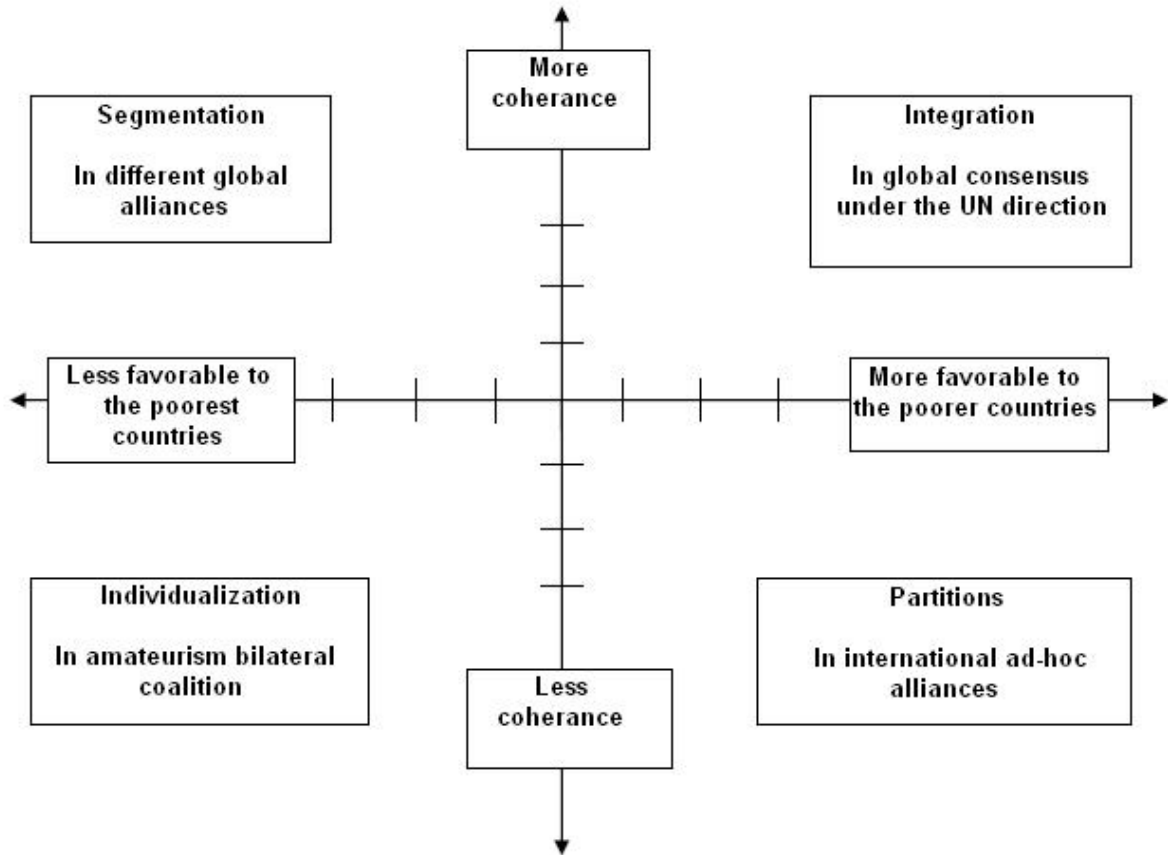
More coherance

Segmentation

In different global alliances

Integration

In global consensus under the UN direction

Less favorable to the poorest countries

More favorable to the poorer countries

Individualization

In amateurism bilateral coalition

Partitions

In international ad-hoc alliances

Less coherance